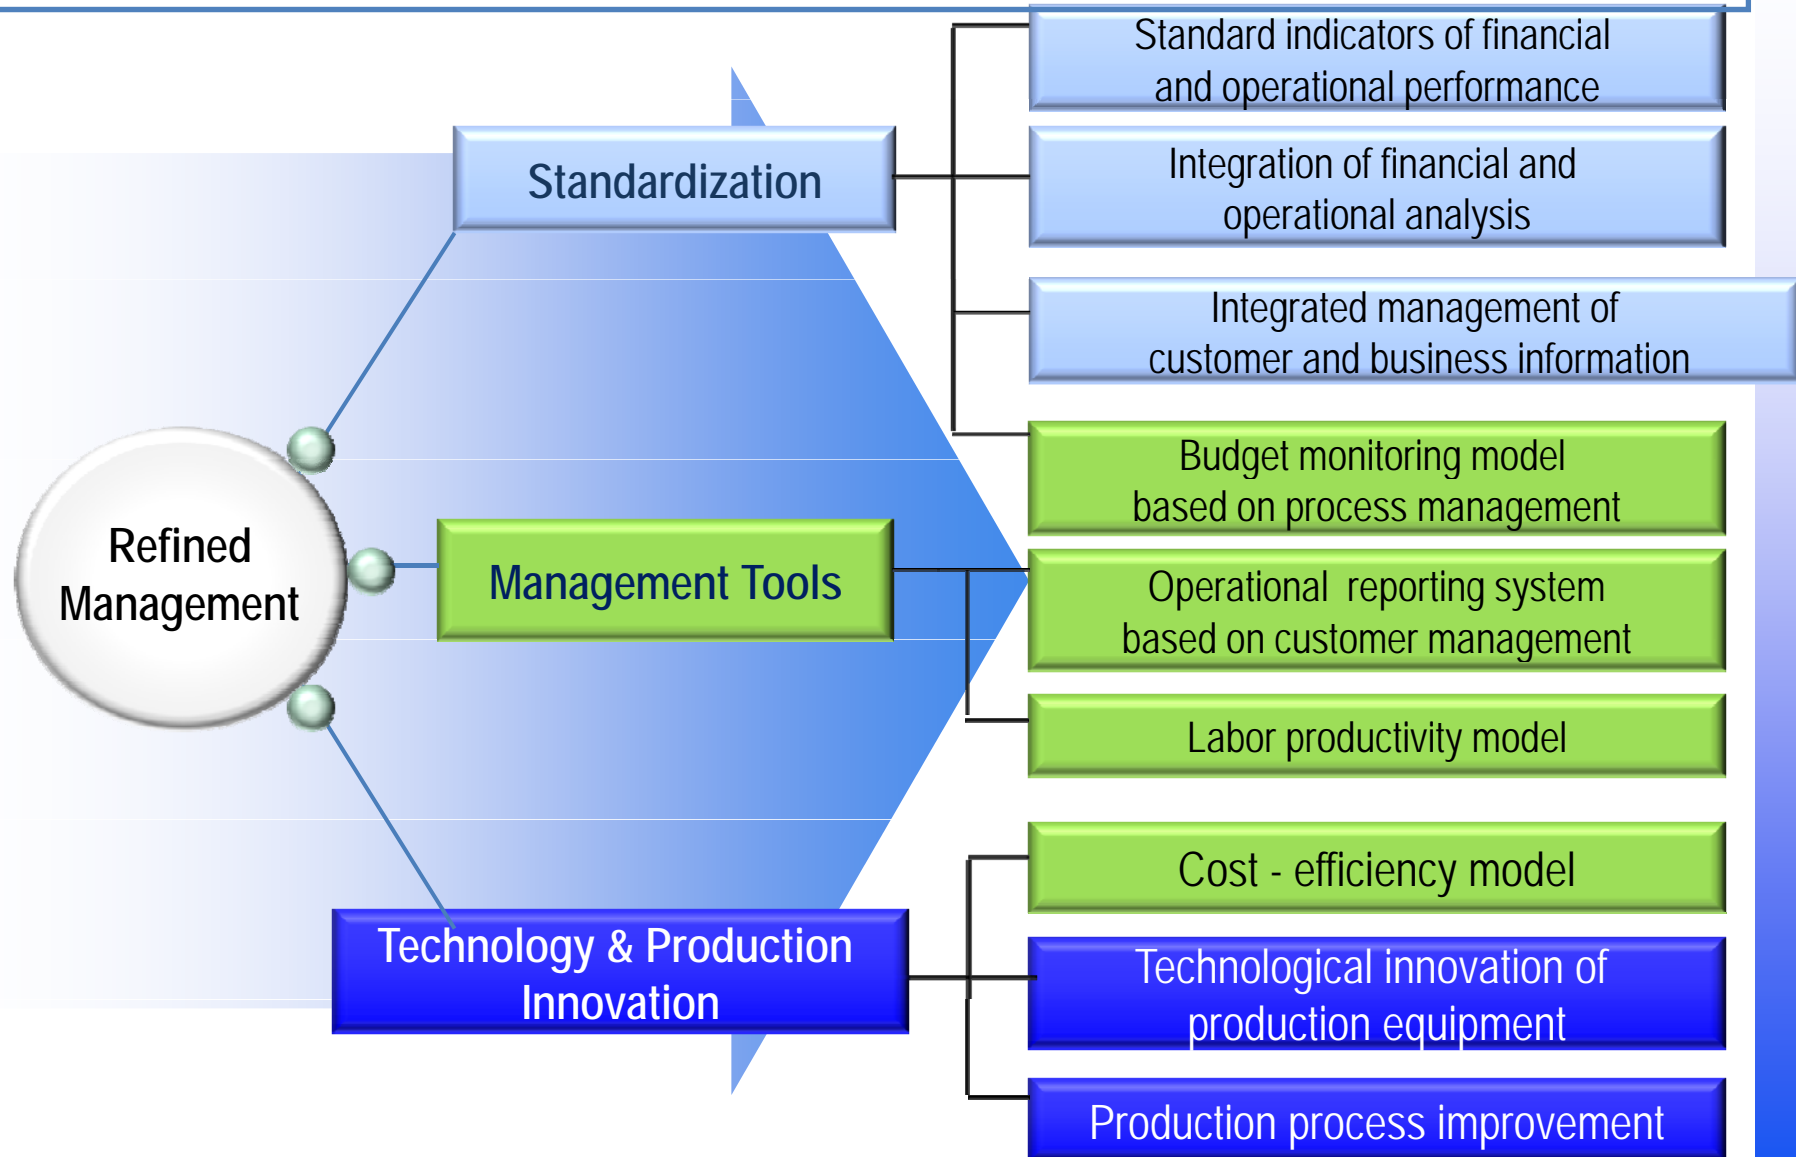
Refined Management

Standardization

Management Tools

Technology & Production Innovation

Standard indicators of financial and operational performance

Integration of financial and operational analysis

Integrated management of customer and business information

Budget monitoring model based on process management

Operational reporting system based on customer management

Labor productivity model

Cost - efficiency model

Technological innovation of production equipment

Production process improvement